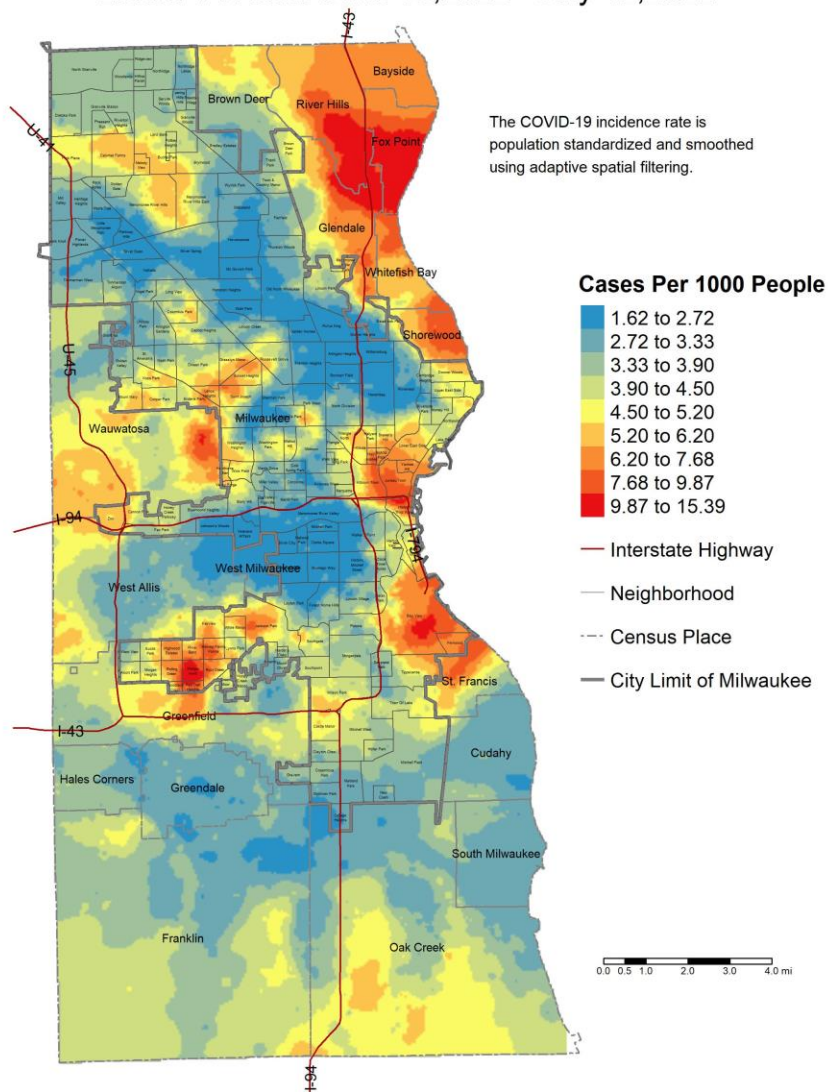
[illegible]

I-43

Bayside

Brown Deer

River Hills

Fox Point

U-41

The COVID-19 incidence rate is population standardized and smoothed using adaptive spatial filtering.

Glendale

Whitefish Bay

Cases Per 1000 People
1.62 to 2.72
2.72 to 3.33
3.33 to 3.90
3.90 to 4.50
4.50 to 5.20
5.20 to 6.20
6.20 to 7.68
7.68 to 9.87
9.87 to 15.39

Shorewood

U-45

Milwaukee

Wauwatosa

I-94

I-794

Interstate Highway

Neighborhood

Census Place

City Limit of Milwaukee

West Milwaukee

West Allis

St. Francis

I-43

Greenfield

Cudahy

Hales Corners

Greendale

South Milwaukee

Franklin

Oak Creek

0.0 0.5 1.0 2.0 3.0 4.0 mi

I-94